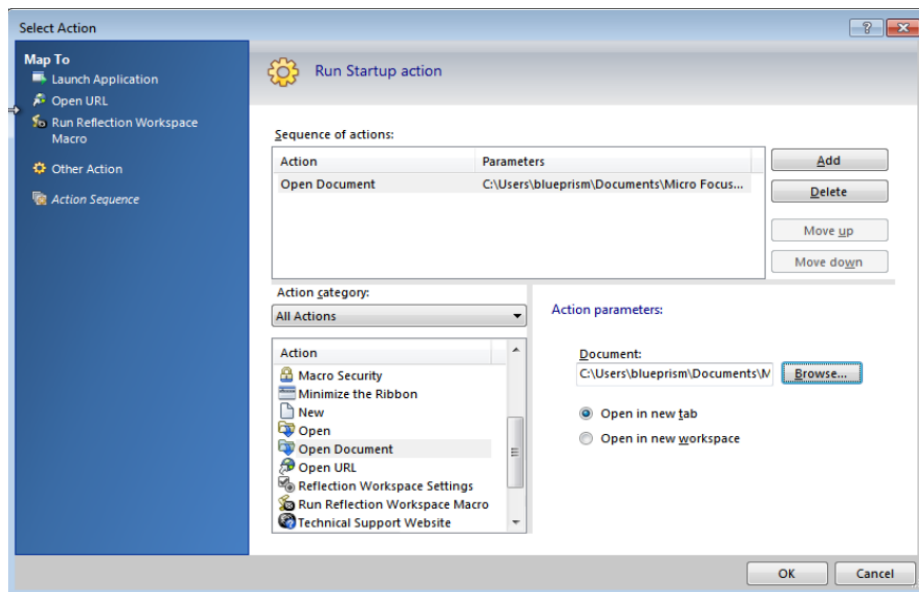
Select Action

Map To
Launch Application
Open URL
Run Reflection Workspace Macro
Other Action
Action Sequence

Run Startup action

Sequence of actions:

| Action | Parameters |
|---|---|
| Open Document | C:\Users\blueprism\Documents\Micro Focus... |

Add
Delete
Move up
Move down

Action category:
All Actions

Action
Macro Security
Minimize the Ribbon
New
Open
Open Document
Open URL
Reflection Workspace Settings
Run Reflection Workspace Macro
Technical Support Website

Action parameters:

Document:
C:\Users\blueprism\Documents\M
Browse...

Open in new tab
Open in new workspace

OK
Cancel